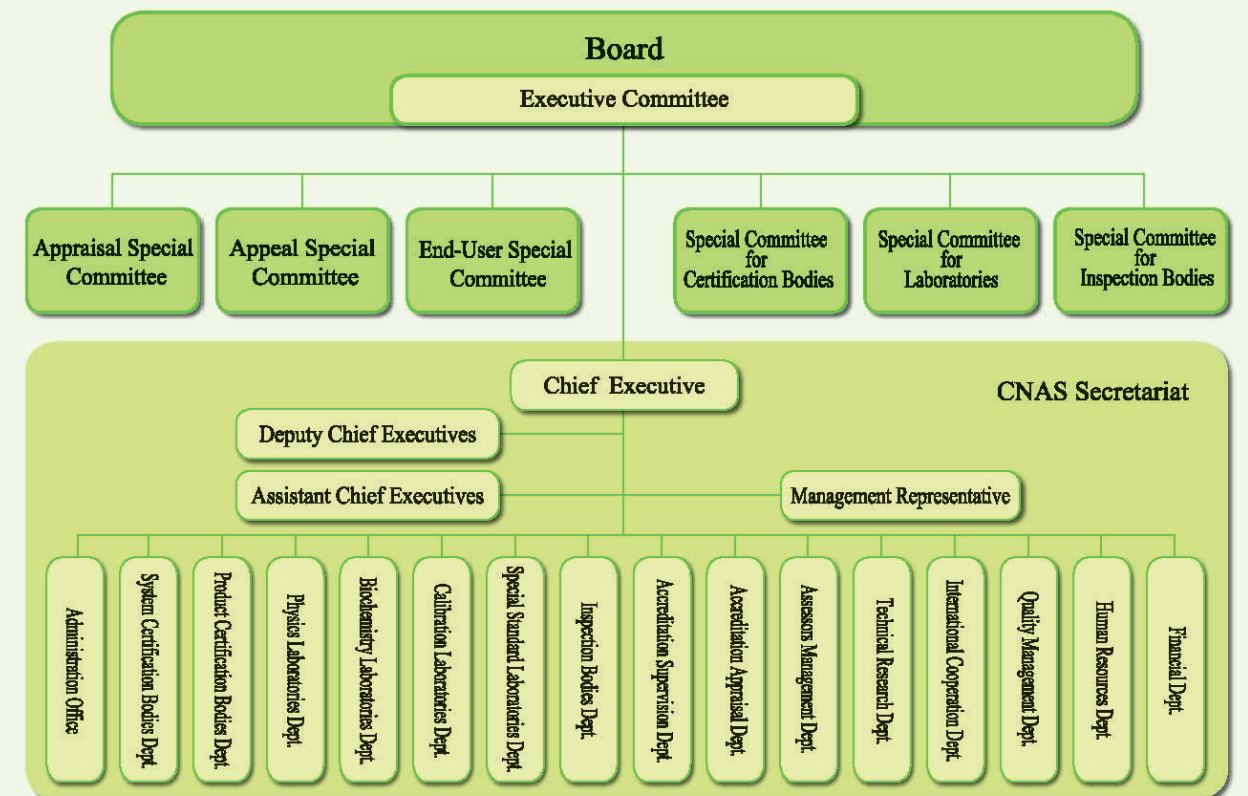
Board

Executive Committee

Appraisal Special Committee

Appeal Special Committee

End-User Special Committee

Special Committee for Certification Bodies

Special Committee for Laboratories

Special Committee for Inspection Bodies

Chief Executive

CNAS Secretariat

Deputy Chief Executives

Assistant Chief Executives

Management Representative

Administration Office

System Certification Bodies Dept.

Product Certification Bodies Dept.

Physics Laboratories Dept.

Biochemistry Laboratories Dept.

Calibration Laboratories Dept.

Special Standard Laboratories Dept.

Inspection Bodies Dept.

Accreditation Supervision Dept.

Accreditation Appraisal Dept.

Assessors Management Dept.

Technical Research Dept.

International Cooperation Dept.

Quality Management Dept.

Human Resources Dept.

Financial Dept.